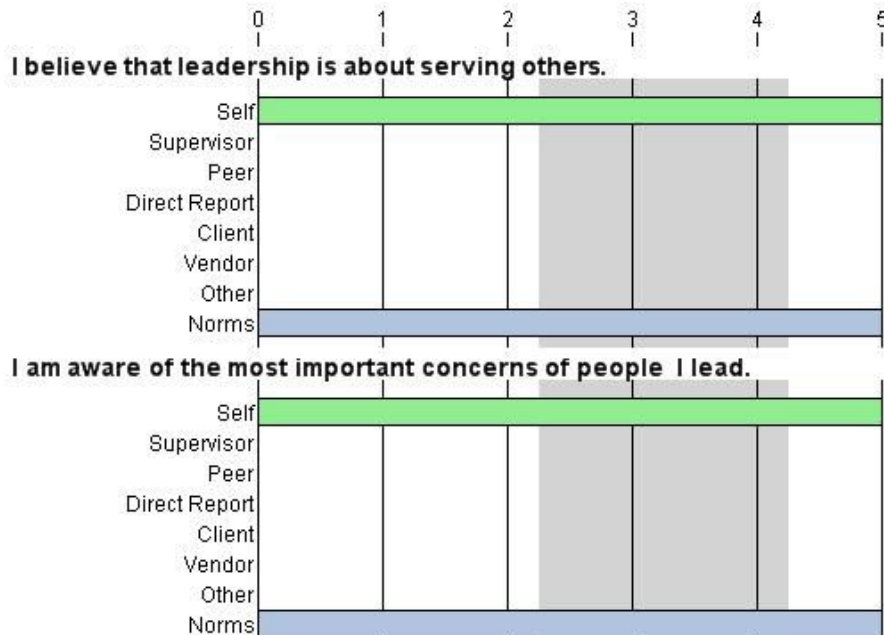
0 1 2 3 4 5

I believe that leadership is about serving others.

Self
Supervisor
Peer
Direct Report
Client
Vendor
Other
Norms

I am aware of the most important concerns of people I lead.

Self
Supervisor
Peer
Direct Report
Client
Vendor
Other
Norms